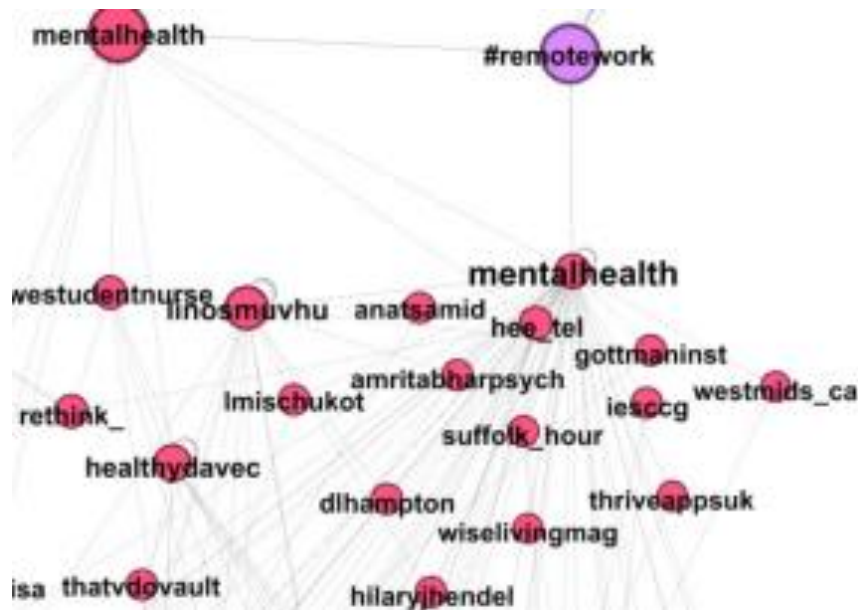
mentalhealth

#remotework

mentalhealth

westudentnurse

linosmuvhu

anatsamid

hee_tel

gottmaninst

amritabharpsych

rethink_

lmischukot

iesccg

westmids_ca

suffolk_hour

healthydavec

dlhampton

thriveappsuk

wiselivingmag

isa

thatvdovault

hilaryjhendel